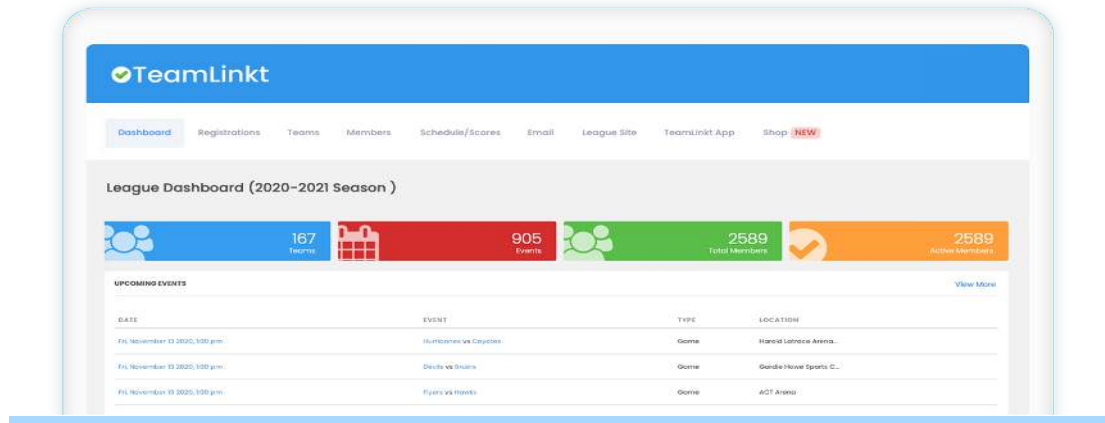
TeamLinkt

Dashboard Registrations Teams Members Schedule/Scores Email League Site TeamLinkt App Shop NEW

League Dashboard (2020-2021 Season )

167 Teams

905 Events

2589 Total Members

2589 Active Members

UPCOMING EVENTS

View More

| DATE | EVENT | TYPE | LOCATION |
|---|---|---|---|
| Fri, November 13 2020, 3:00 pm | Hurricanes vs Coyotes | Game | Harold Latrace Arena... |
| Fri, November 13 2020, 3:00 pm | Devils vs Bruins | Game | Gordie Howe Sports C... |
| Fri, November 13 2020, 3:00 pm | Flyers vs Hawks | Game | ACT Arena |